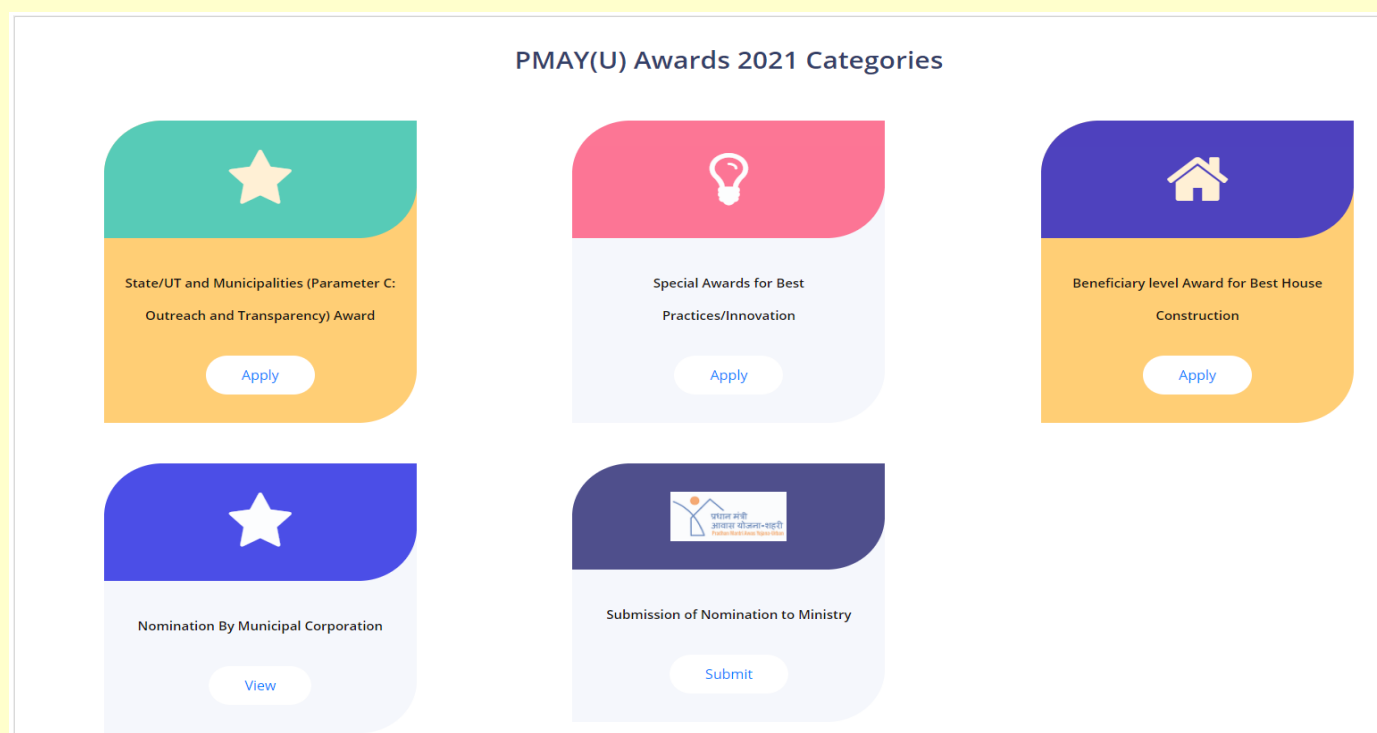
PMAY(U) Awards 2021 Categories

State/UT and Municipalities (Parameter C: Outreach and Transparency) Award

Apply

Special Awards for Best Practices/Innovation

Apply

Beneficiary level Award for Best House Construction

Apply

Nomination By Municipal Corporation

View

प्रधान मंत्री आवास योजना-शहरी
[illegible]

Submission of Nomination to Ministry

Submit